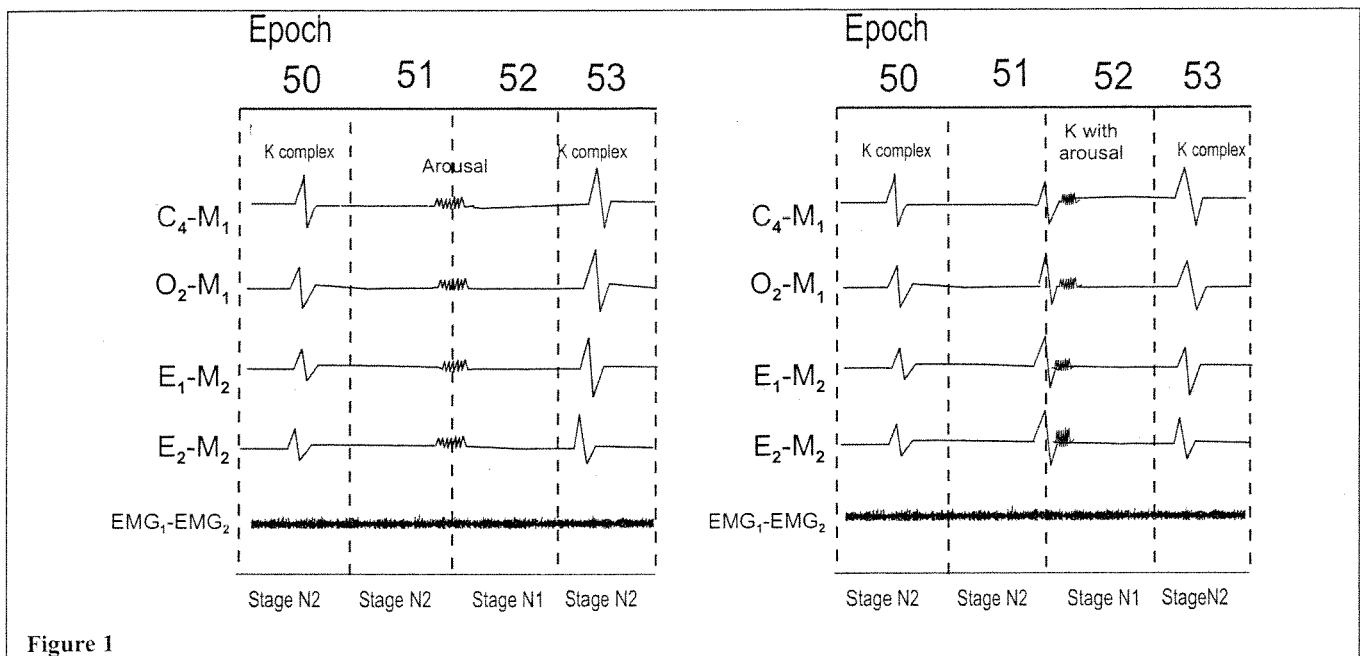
Epoch
50 51 52 53

K complex
Arousal
K complex

$C_4$-$M_1$
$O_2$-$M_1$
$E_1$-$M_2$
$E_2$-$M_2$
$EMG_1$-$EMG_2$

Stage N2 Stage N2 Stage N1 Stage N2

Epoch
50 51 52 53

K complex
K with arousal
K complex

$C_4$-$M_1$
$O_2$-$M_1$
$E_1$-$M_2$
$E_2$-$M_2$
$EMG_1$-$EMG_2$

Stage N2 Stage N2 Stage N1 StageN2

Figure 1